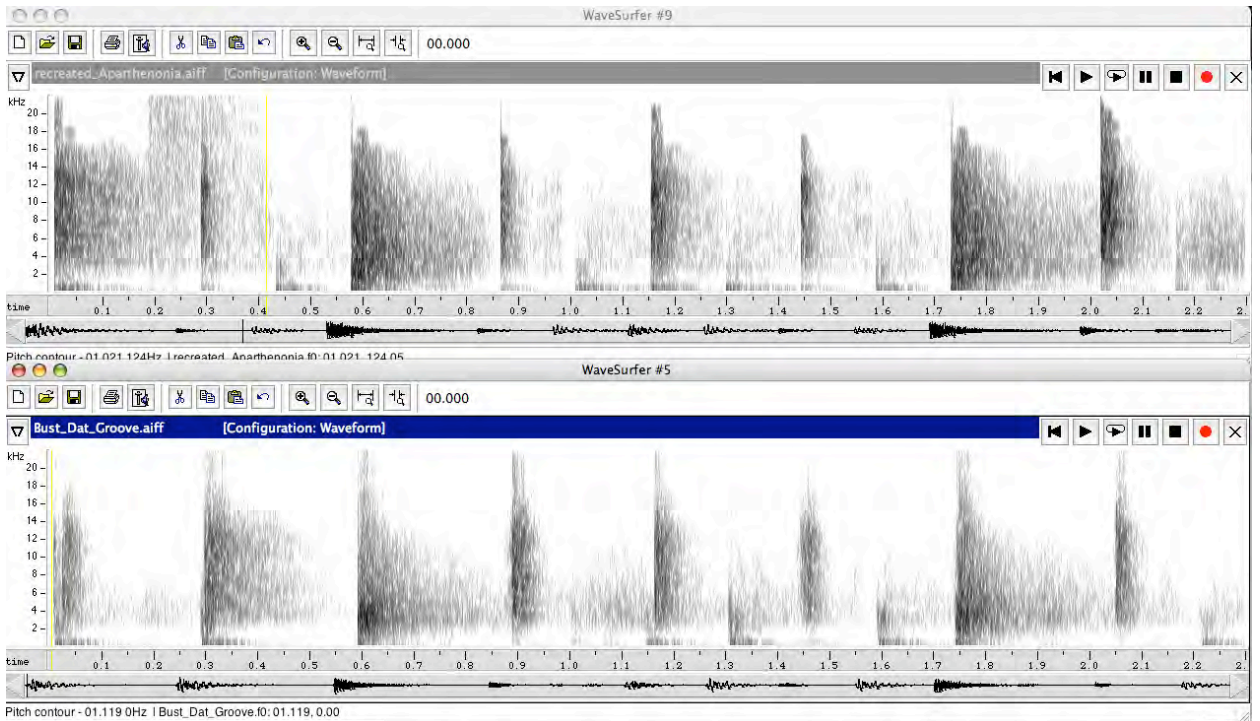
WaveSurfer #9

00.000

recreated_Aparthenonia.aiff [Configuration: Waveform]

kHz
20
18
16
14
12
10
8
6
4
2

time 0.1 0.2 0.3 0.4 0.5 0.6 0.7 0.8 0.9 1.0 1.1 1.2 1.3 1.4 1.5 1.6 1.7 1.8 1.9 2.0 2.1 2.2 2.

Pitch contour - 01.021 124Hz | recreated_Aparthenonia.f0: 01.021, 124.05

WaveSurfer #5

00.000

Bust_Dat_Groove.aiff [Configuration: Waveform]

kHz
20
18
16
14
12
10
8
6
4
2

time 0.1 0.2 0.3 0.4 0.5 0.6 0.7 0.8 0.9 1.0 1.1 1.2 1.3 1.4 1.5 1.6 1.7 1.8 1.9 2.0 2.1 2.2 2.

Pitch contour - 01.119 0Hz | Bust_Dat_Groove.f0: 01.119, 0.00